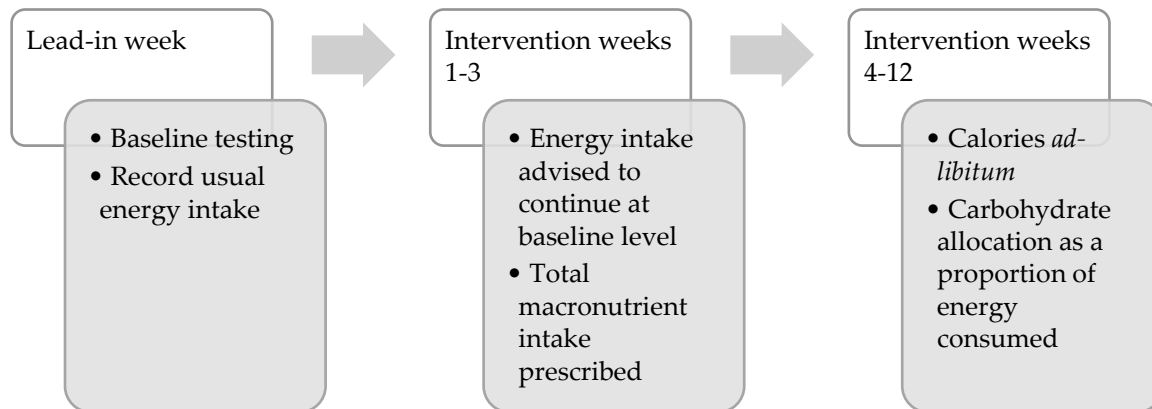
Lead-in week

- Baseline testing
- Record usual energy intake

Intervention weeks 1-3

- Energy intake advised to continue at baseline level
- Total macronutrient intake prescribed

Intervention weeks 4-12

- Calories *ad-libitum*
- Carbohydrate allocation as a proportion of energy consumed